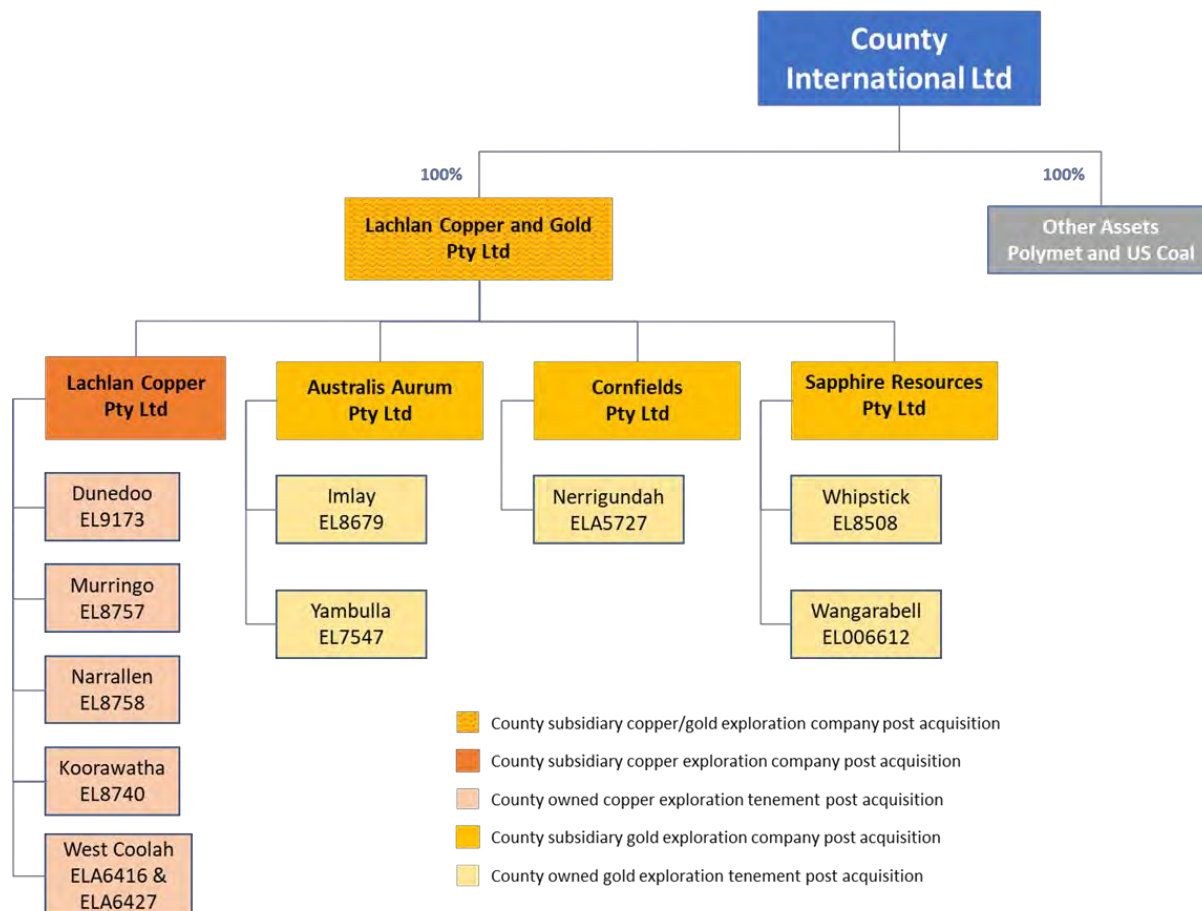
County International Ltd

100%

100%

Lachlan Copper and Gold Pty Ltd

Other Assets Polymet and US Coal

Lachlan Copper Pty Ltd

Australis Aurum Pty Ltd

Cornfields Pty Ltd

Sapphire Resources Pty Ltd

Dunedoo EL9173

Murringo EL8757

Narrallen EL8758

Koorawatha EL8740

West Coolah ELA6416 & ELA6427

Imlay EL8679

Yambulla EL7547

Nerrigundah ELA5727

Whipstick EL8508

Wangarabell EL006612

County subsidiary copper/gold exploration company post acquisition

County subsidiary copper exploration company post acquisition

County owned copper exploration tenement post acquisition

County subsidiary gold exploration company post acquisition

County owned gold exploration tenement post acquisition